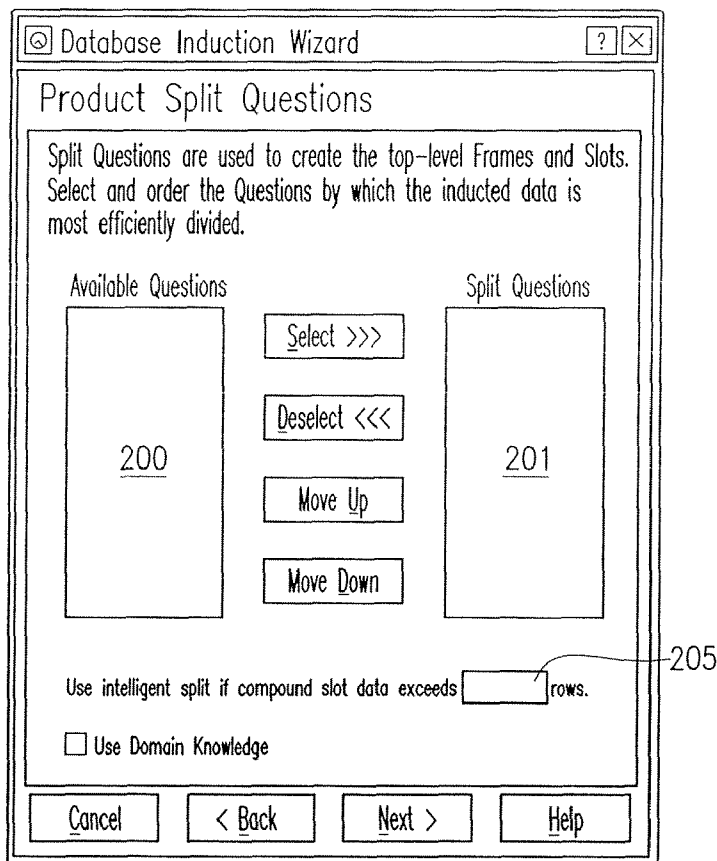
Database Induction Wizard

?

Product Split Questions

Split Questions are used to create the top-level Frames and Slots. Select and order the Questions by which the inducted data is most efficiently divided.

Available Questions

Split Questions

Select >>>

Deselect <<<

200

201

Move Up

Move Down

205

Use intelligent split if compound slot data exceeds rows.

Use Domain Knowledge

Cancel

< Back

Next >

Help